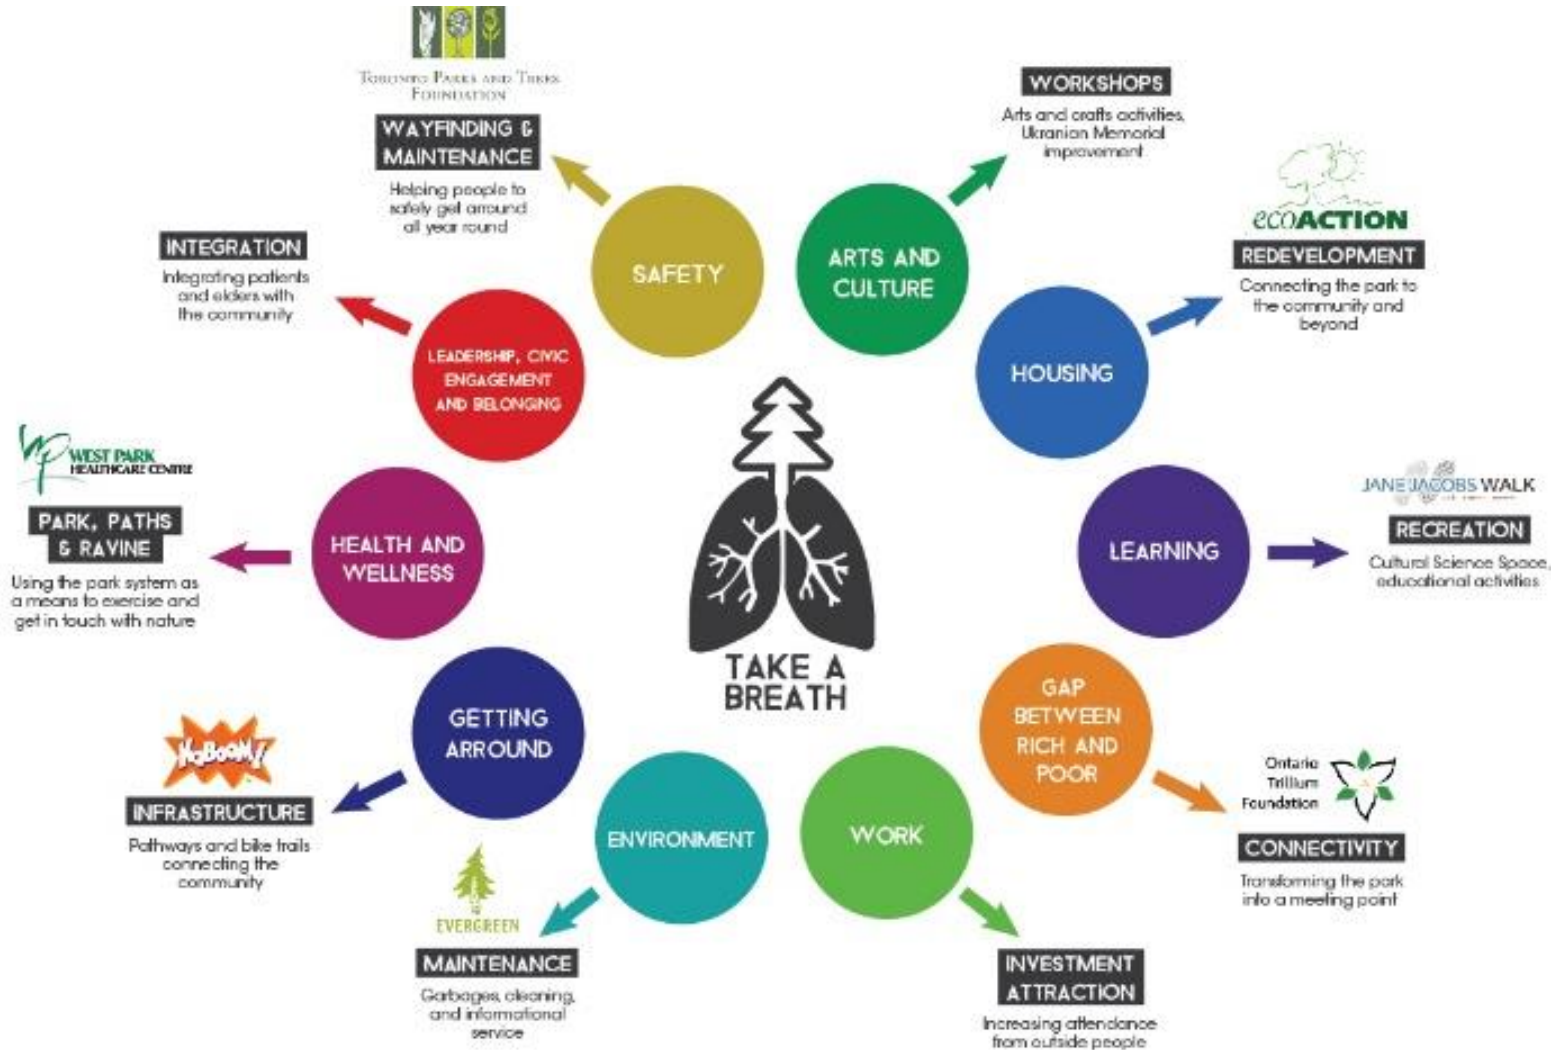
TORONTO PARKS AND TREES FOUNDATION

WAYFINDING & MAINTENANCE
Helping people to safely get arround all year round

SAFETY

ARTS AND CULTURE

WORKSHOPS
Arts and crafts activities, Ukranian Memorial improvment

ecoACTION

REDEVELOPMENT
Connecting the park to the community and beyond

HOUSING

INTEGRATION
Integrating patients and elders with the community

LEADERSHIP, CIVIC ENGAGEMENT AND BELONGING

WEST PARK HEALTHCARE CENTRE

PARK, PATHS & RAVINE
Using the park system as a means to exercise and get in touch with nature

HEALTH AND WELLNESS

TAKE A BREATH

LEARNING

JANE JACOBS WALK

RECREATION
Cultural Science Space, educational activities

GETTING ARROUND

KaBOOM!

INFRASTRUCTURE
Pathways and bike trails connecting the community

ENVIRONMENT

EVERGREEN

MAINTENANCE
Garbages, cleaning, and informational service

WORK

INVESTMENT ATTRACTION
Increasing attendance from outside people

GAP BETWEEN RICH AND POOR

Ontario Trillium Foundation

CONNECTIVITY
Transforming the park into a meeting point